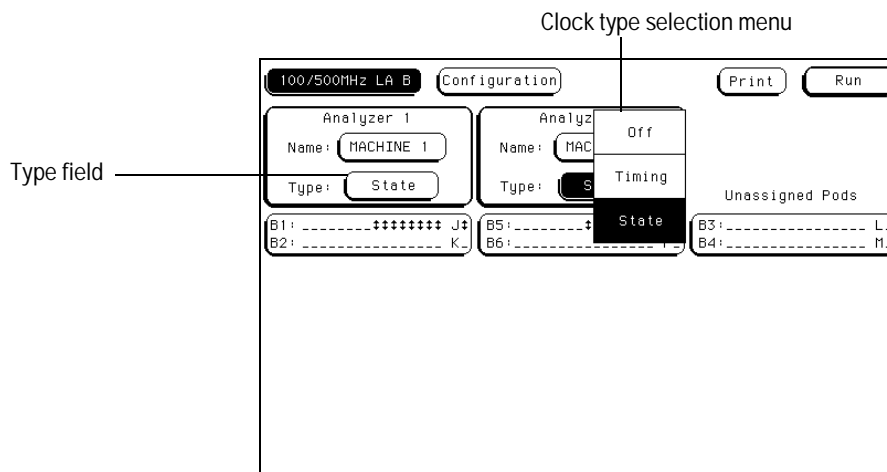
Clock type selection menu

100/500MHz LA B

Configuration

Print

Run

Analyzer 1

Name: MACHINE 1

Type: State

Analyz

Name: MAC

Type: S

Off

Timing

State

Unassigned Pods

Type field

B1: ________‡‡‡‡‡‡‡‡ J‡

B2: ________________ K_

B5: ________‡

B6: ________________ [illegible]

B3: ________________ L.

B4: ________________ M.